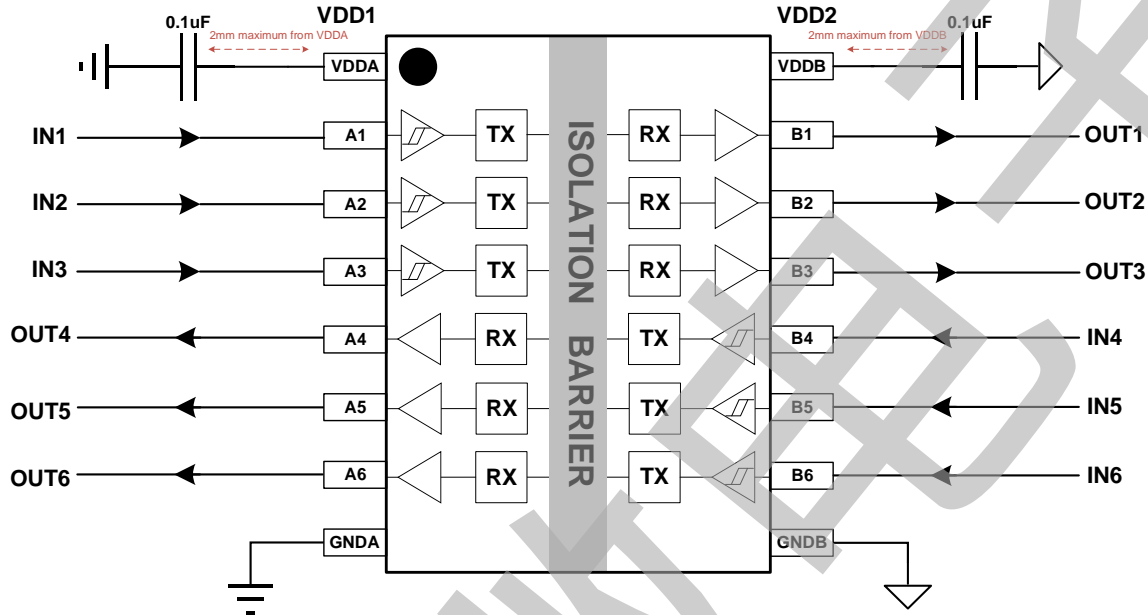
0.1uF
VDD1
2mm maximum from VDDA
VDDA
VDD2
0.1uF
2mm maximum from VDDB
VDDB
ISOLATION BARRIER
IN1
A1
TX
RX
B1
OUT1
IN2
A2
TX
RX
B2
OUT2
IN3
A3
TX
RX
B3
OUT3
OUT4
A4
RX
TX
B4
IN4
OUT5
A5
RX
TX
B5
IN5
OUT6
A6
RX
TX
B6
IN6
GNDA
GNDB